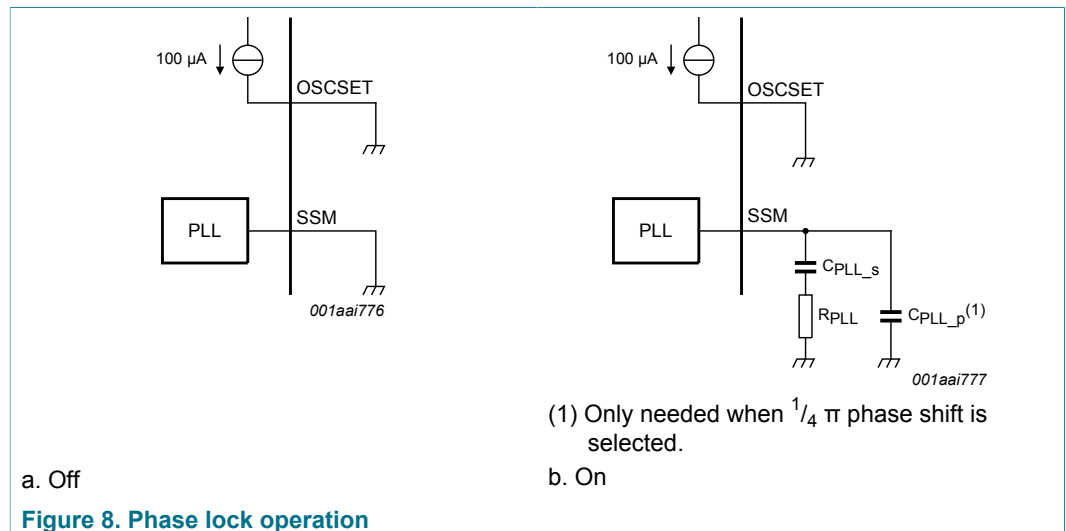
100 µA

OSCSET

PLL

SSM

001aai776

100 µA

OSCSET

PLL

SSM

$C_{PLL\_s}$

$R_{PLL}$

$C_{PLL\_p}$(1)

001aai777

(1) Only needed when $^{1}/_{4}$ π phase shift is selected.

a. Off

b. On

Figure 8. Phase lock operation